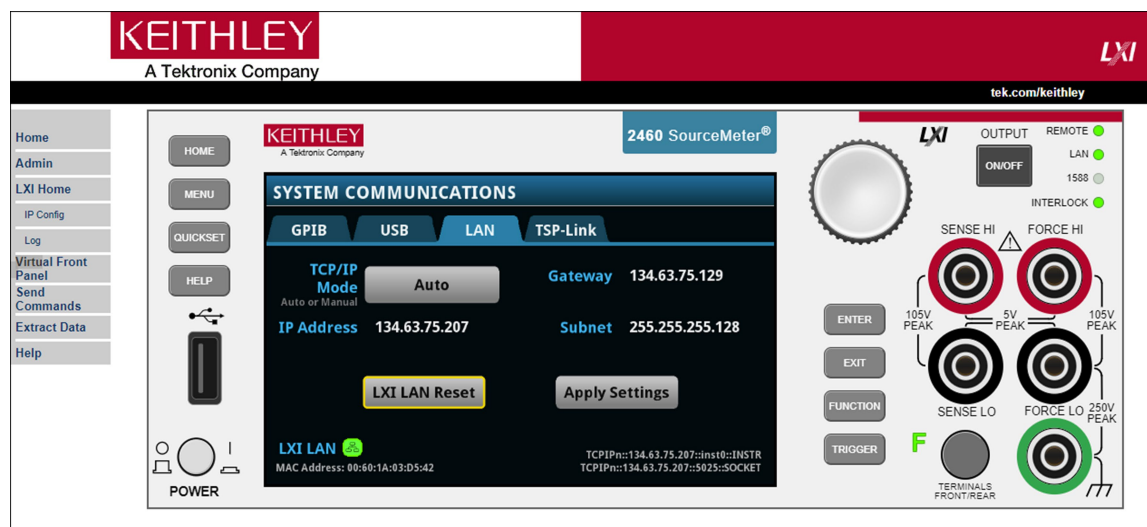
KEITHLEY
A Tektronix Company

LXI

tek.com/keithley

Home
Admin
LXI Home
IP Config
Log
Virtual Front Panel
Send Commands
Extract Data
Help

HOME
MENU
QUICKSET
HELP

KEITHLEY
A Tektronix Company

2460 SourceMeter®

SYSTEM COMMUNICATIONS

GPIB | USB | LAN | TSP-Link

TCP/IP Mode
Auto or Manual
Auto

Gateway 134.63.75.129

IP Address 134.63.75.207

Subnet 255.255.255.128

LXI LAN Reset

Apply Settings

LXI LAN
MAC Address: 00:60:1A:03:D5:42

TCPIPn::134.63.75.207::inst0::INSTR
TCPIPn::134.63.75.207::5025::SOCKET

POWER

LXI
OUTPUT
ON/OFF
REMOTE
LAN
1588
INTERLOCK

SENSE HI
FORCE HI
105V PEAK
5V PEAK
105V PEAK
ENTER
EXIT
FUNCTION
TRIGGER
SENSE LO
FORCE LO
250V PEAK
F
TERMINALS FRONT/REAR